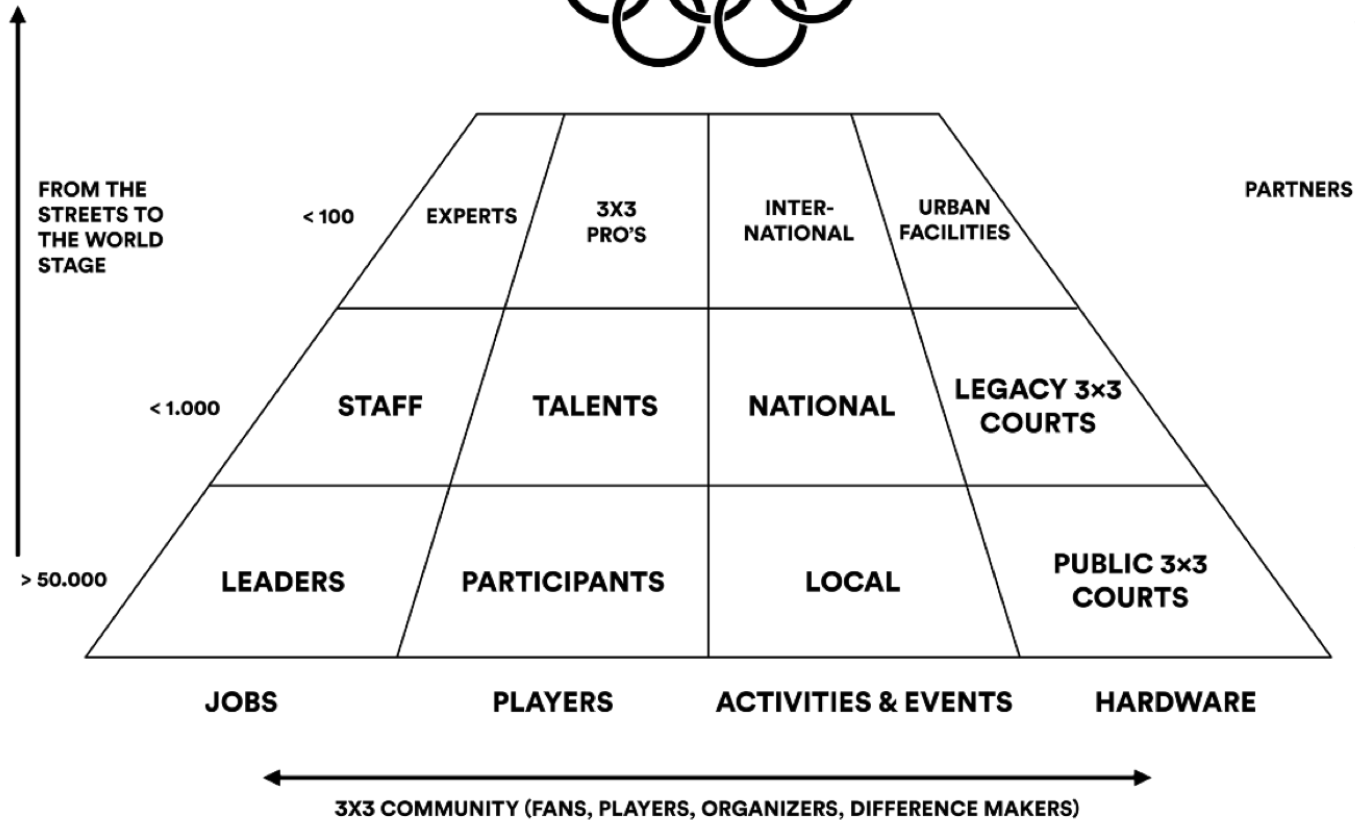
FROM THE STREETS TO THE WORLD STAGE

PARTNERS

< 100

EXPERTS

3X3 PRO'S

INTER-NATIONAL

URBAN FACILITIES

< 1.000

STAFF

TALENTS

NATIONAL

LEGACY 3×3 COURTS

> 50.000

LEADERS

PARTICIPANTS

LOCAL

PUBLIC 3×3 COURTS

JOBS

PLAYERS

ACTIVITIES & EVENTS

HARDWARE

3X3 COMMUNITY (FANS, PLAYERS, ORGANIZERS, DIFFERENCE MAKERS)